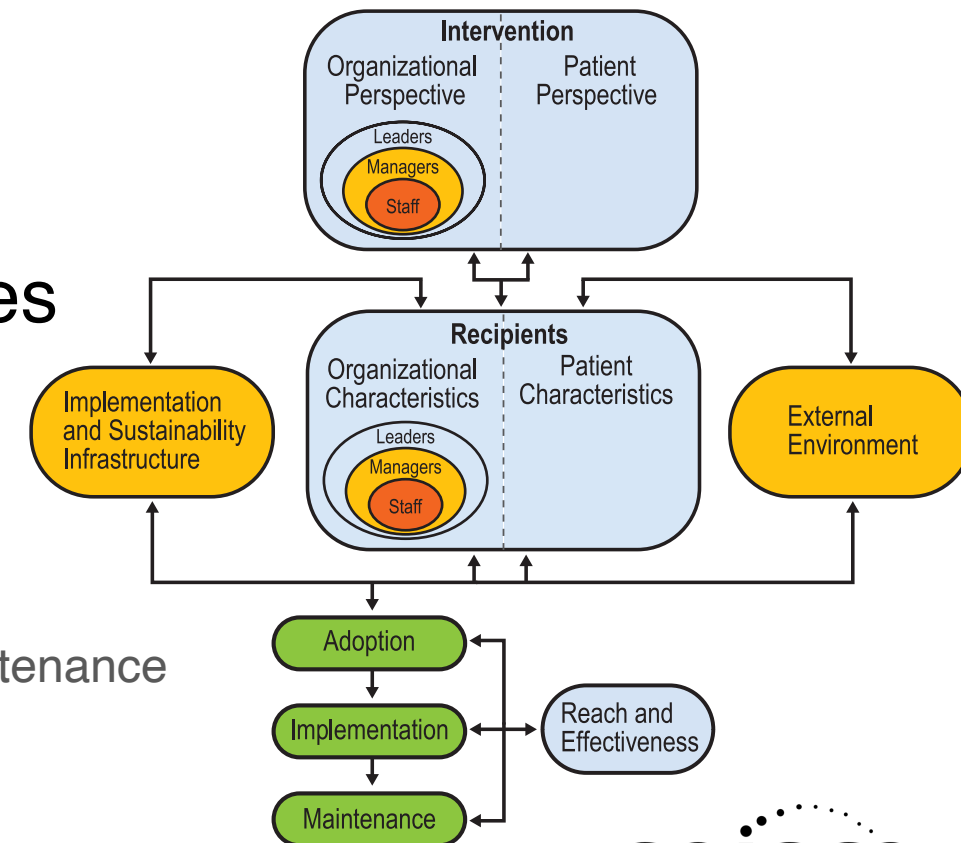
Intervention
Organizational Perspective
Patient Perspective
Leaders
Managers
Staff

es

Recipients
Organizational Characteristics
Patient Characteristics
Leaders
Managers
Staff

Implementation and Sustainability Infrastructure

External Environment

tenance

Adoption
Implementation
Maintenance
Reach and Effectiveness